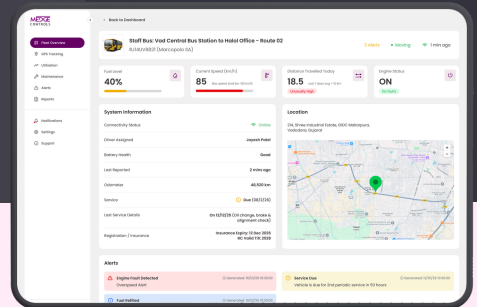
MEXXE CONTROLS

Back to Dashboard

Fleet Overview
GPS Tracking
Utilization
Maintenance
Alerts
Reports

Notifications
Settings
Support

Staff Bus: Vad Central Bus Station to Halol Office - Route 02
RJ14UV8831 (Marcopolo 9A)

2 Alerts  Moving  1 min ago

Fuel Level
40%

Current Speed (km/h)
85
Bus speed limit for 180 km/h

Distance Travelled Today
18.5
Usually High

Engine Status
ON
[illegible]

System Information

Connectivity Status  Online
Driver Assigned  Jayesh Patel
Battery Health  Good
Last Reported  2 mins ago
Odometer  40,500 km
Service  Due (30/12/25)
Last Service Details  On 12/10/25 (Oil change, brake & alignment check)
Registration / Insurance  Insurance Expiry: 12 Dec 2025 RC Valid Till: 2029

Location

214, Shiva Industrial Estate, GIDC Makarpura, Vadodara, Gujarat

Alerts

Engine Fault Detected
Overspeed Alert

Service Due
Vehicle is due for 3rd periodic service in 10 hours

Fuel Refilled